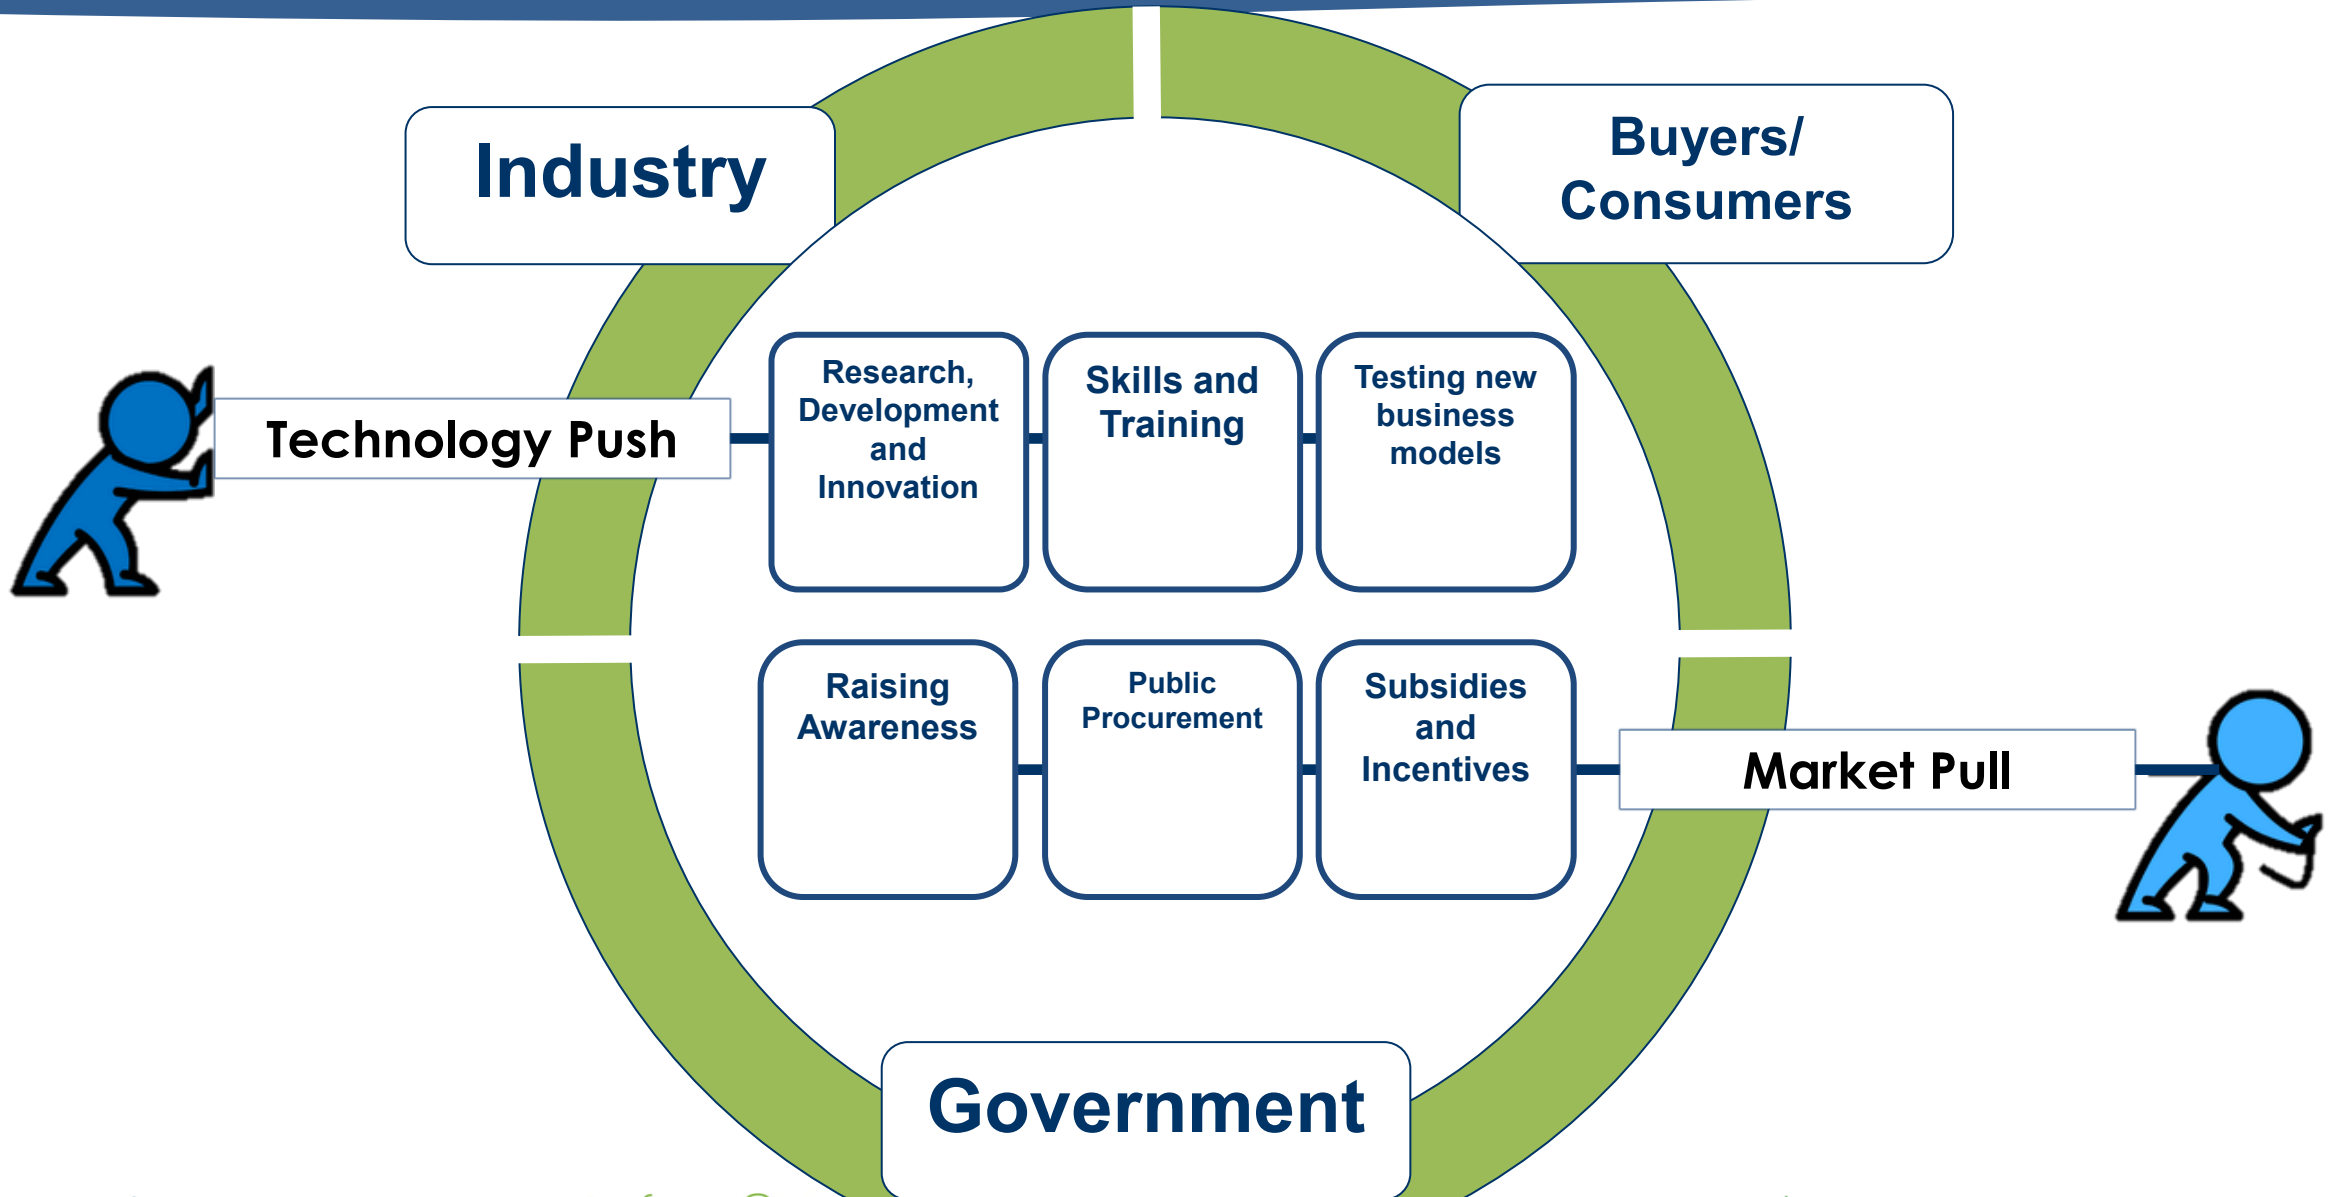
Industry

Buyers/ Consumers

Technology Push

Research, Development and Innovation

Skills and Training

Testing new business models

Raising Awareness

Public Procurement

Subsidies and Incentives

Market Pull

Government